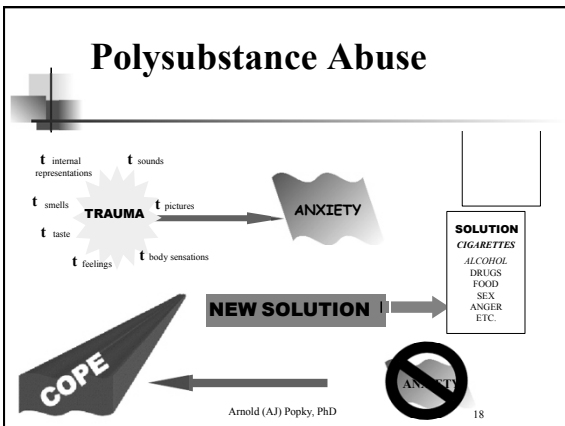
Polysubstance Abuse

t internal representations

t sounds

t smells

TRAUMA

t pictures

t taste

t body sensations

t feelings

ANXIETY

SOLUTION
CIGARETTES
ALCOHOL
DRUGS
FOOD
SEX
ANGER
ETC.

NEW SOLUTION !

COPE

ANXIETY

Arnold (AJ) Popky, PhD

18